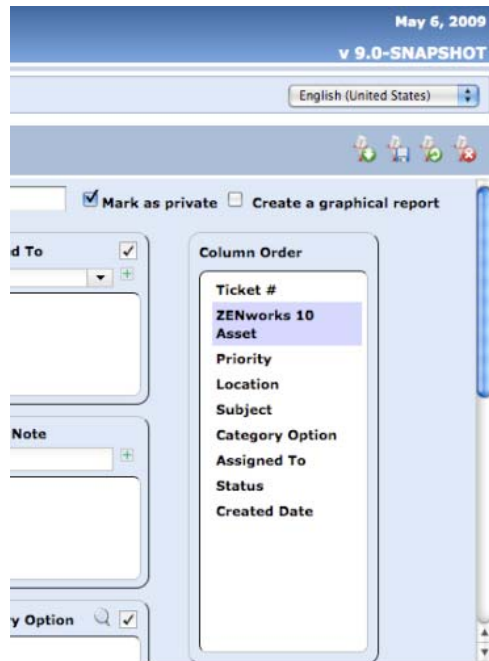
May 6, 2009
v 9.0-SNAPSHOT

English (United States)

Mark as private  Create a graphical report

d To

Note

y Option

Column Order

Ticket #
ZENworks 10 Asset
Priority
Location
Subject
Category Option
Assigned To
Status
Created Date